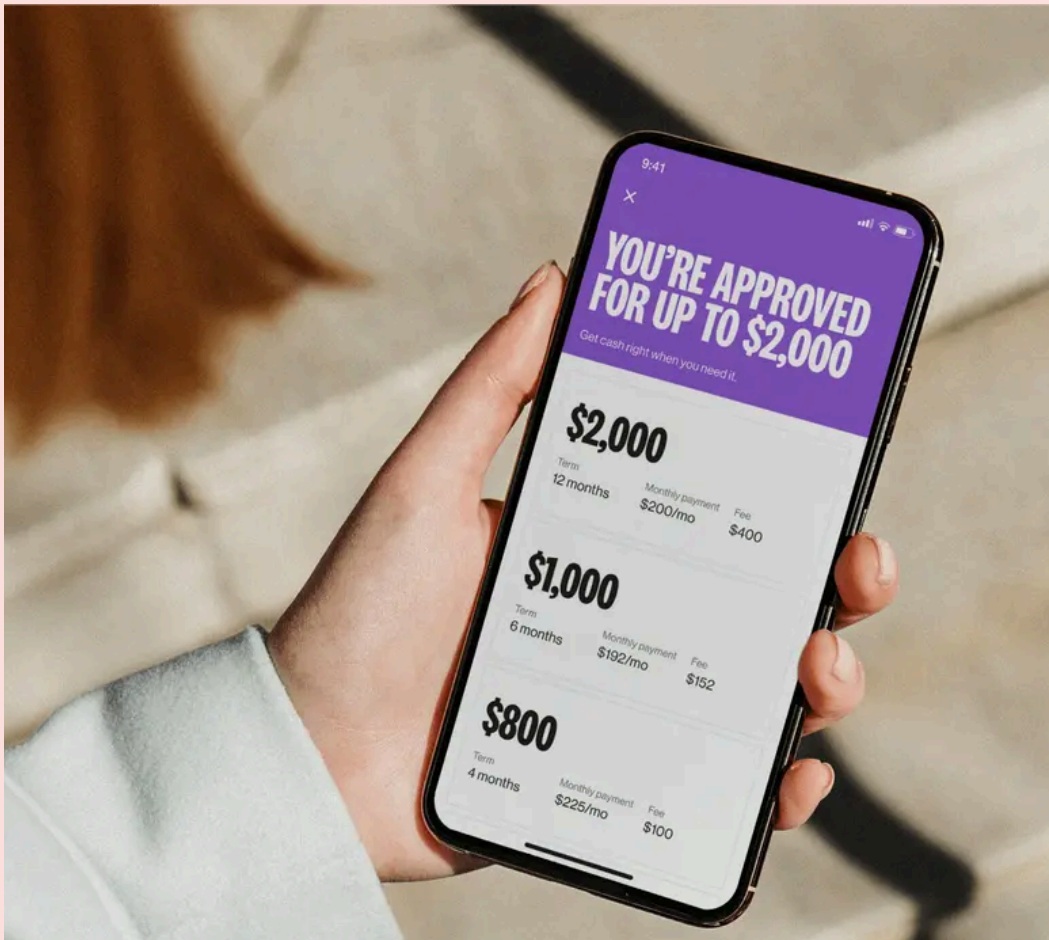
9:41

×

YOU'RE APPROVED FOR UP TO $2,000

Get cash right when you need it.

$2,000

Term
12 months

Monthly payment
$200/mo

Fee
$400

$1,000

Term
6 months

Monthly payment
$192/mo

Fee
$152

$800

Term
4 months

Monthly payment
$225/mo

Fee
$100